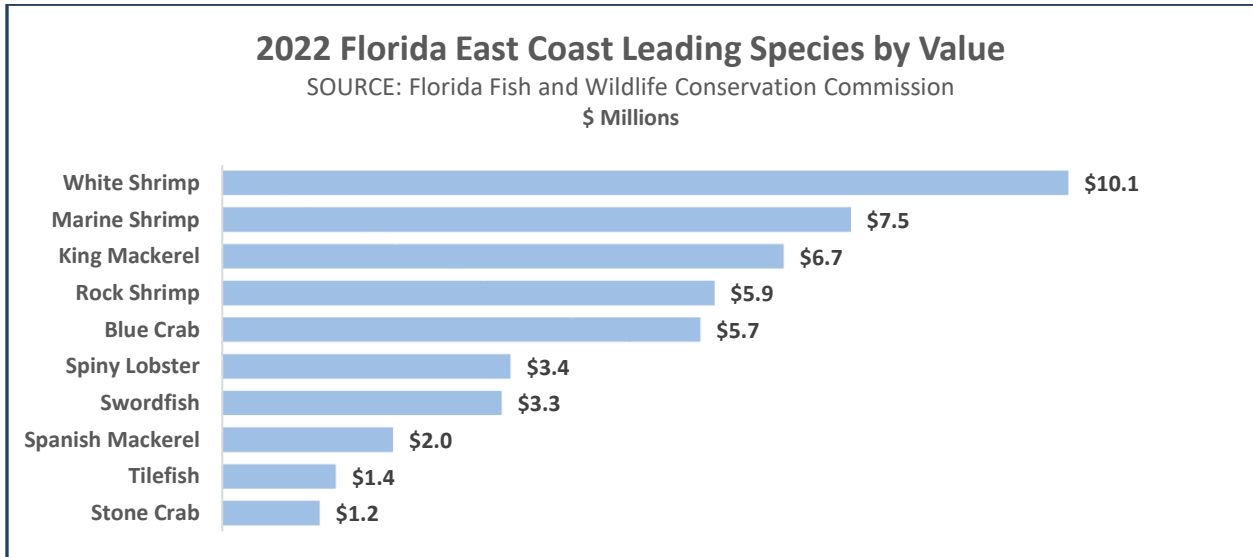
2022 Florida East Coast Leading Species by Value

SOURCE: Florida Fish and Wildlife Conservation Commission

$ Millions

White Shrimp $10.1
Marine Shrimp $7.5
King Mackerel $6.7
Rock Shrimp $5.9
Blue Crab $5.7
Spiny Lobster $3.4
Swordfish $3.3
Spanish Mackerel $2.0
Tilefish $1.4
Stone Crab $1.2